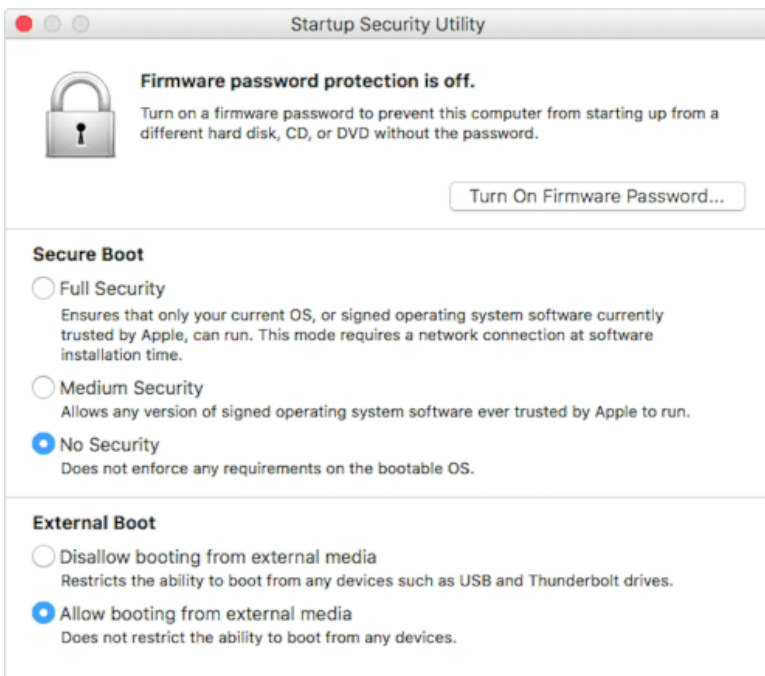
Startup Security Utility

Firmware password protection is off.

Turn on a firmware password to prevent this computer from starting up from a different hard disk, CD, or DVD without the password.

Turn On Firmware Password...

Secure Boot

Full Security
Ensures that only your current OS, or signed operating system software currently trusted by Apple, can run. This mode requires a network connection at software installation time.

Medium Security
Allows any version of signed operating system software ever trusted by Apple to run.

No Security
Does not enforce any requirements on the bootable OS.

External Boot

Disallow booting from external media
Restricts the ability to boot from any devices such as USB and Thunderbolt drives.

Allow booting from external media
Does not restrict the ability to boot from any devices.